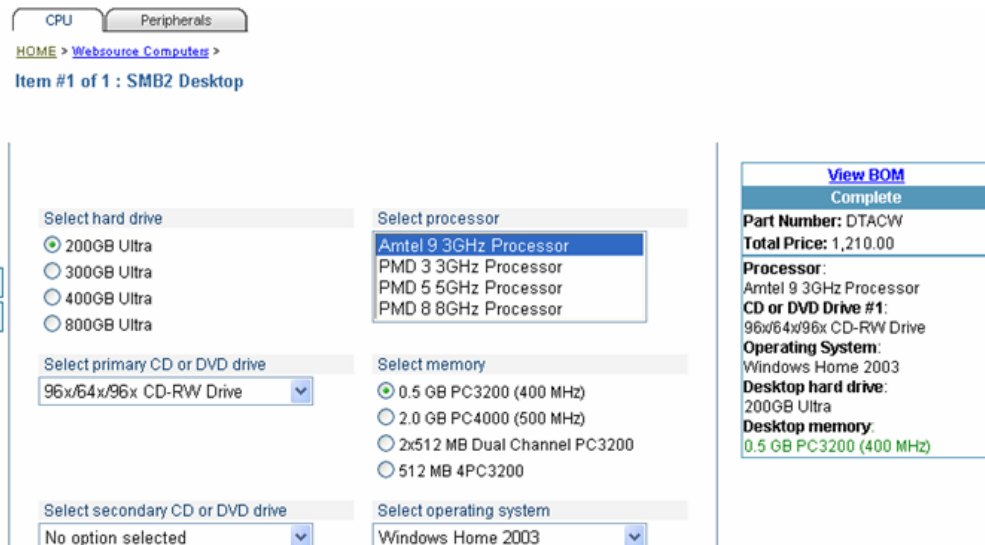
CPU
Peripherals

HOME > Websource Computers >

Item #1 of 1 : SMB2 Desktop

Select hard drive
200GB Ultra
300GB Ultra
400GB Ultra
800GB Ultra

Select processor
Amtel 9 3GHz Processor
PMD 3 3GHz Processor
PMD 5 5GHz Processor
PMD 8 8GHz Processor

Select primary CD or DVD drive
96x/64x/96x CD-RW Drive

Select memory
0.5 GB PC3200 (400 MHz)
2.0 GB PC4000 (500 MHz)
2x512 MB Dual Channel PC3200
512 MB 4PC3200

Select secondary CD or DVD drive
No option selected

Select operating system
Windows Home 2003

View BOM
Complete
Part Number: DTACW
Total Price: 1,210.00
Processor:
Amtel 9 3GHz Processor
CD or DVD Drive #1:
96x/64x/96x CD-RW Drive
Operating System:
Windows Home 2003
Desktop hard drive:
200GB Ultra
Desktop memory:
0.5 GB PC3200 (400 MHz)